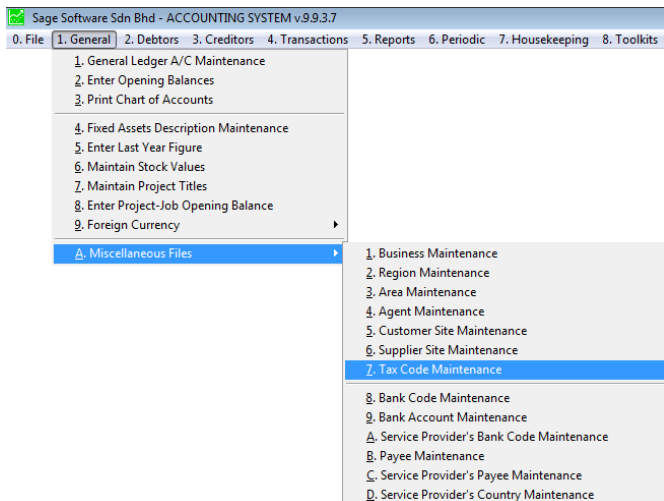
Sage Software Sdn Bhd - ACCOUNTING SYSTEM v.9.9.3.7

0. File 1. General 2. Debtors 3. Creditors 4. Transactions 5. Reports 6. Periodic 7. Housekeeping 8. Toolkits

1. General Ledger A/C Maintenance
2. Enter Opening Balances
3. Print Chart of Accounts

4. Fixed Assets Description Maintenance
5. Enter Last Year Figure
6. Maintain Stock Values
7. Maintain Project Titles
8. Enter Project-Job Opening Balance
9. Foreign Currency

A. Miscellaneous Files

1. Business Maintenance
2. Region Maintenance
3. Area Maintenance
4. Agent Maintenance
5. Customer Site Maintenance
6. Supplier Site Maintenance
7. Tax Code Maintenance

8. Bank Code Maintenance
9. Bank Account Maintenance
A. Service Provider's Bank Code Maintenance
B. Payee Maintenance
C. Service Provider's Payee Maintenance
D. Service Provider's Country Maintenance